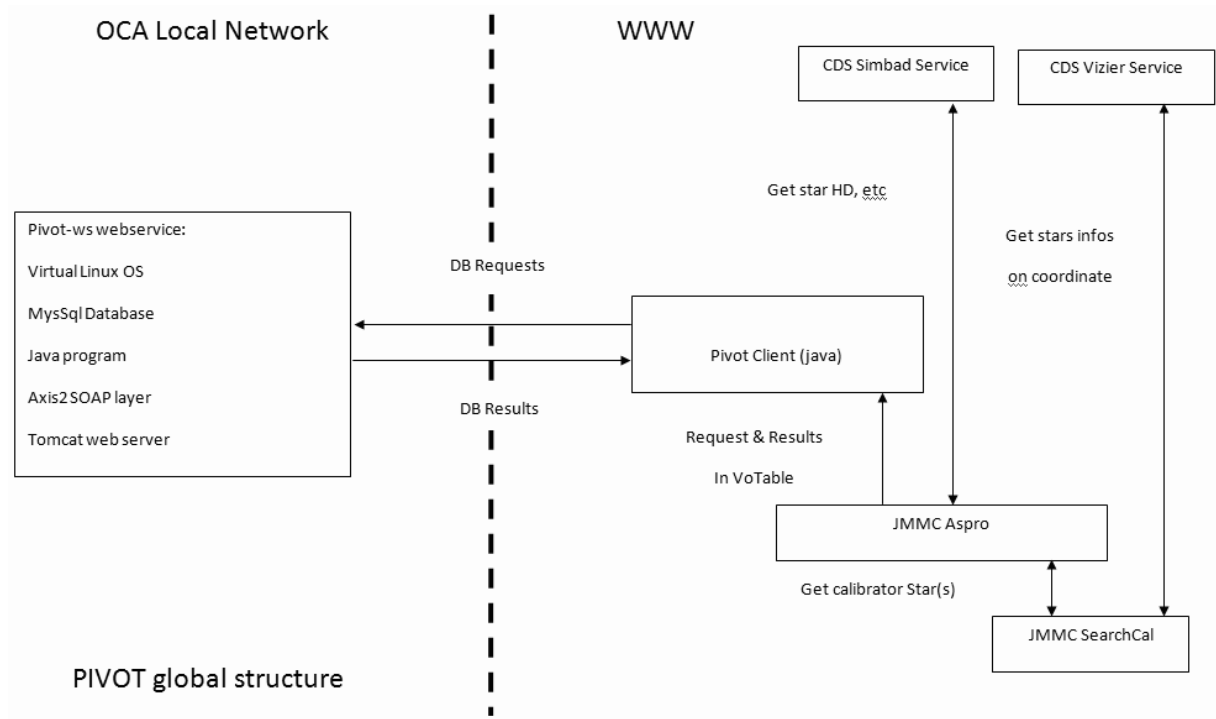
OCA Local Network

WWW

CDS Simbad Service

CDS Vizier Service

Get star HD, etc

Get stars infos

on coordinate

Pivot-ws webservice:

Virtual Linux OS

MysSql Database

Java program

Axis2 SOAP layer

Tomcat web server

DB Requests

DB Results

Pivot Client (java)

Request & Results

In VoTable

JMMC Aspro

Get calibrator Star(s)

JMMC SearchCal

PIVOT global structure